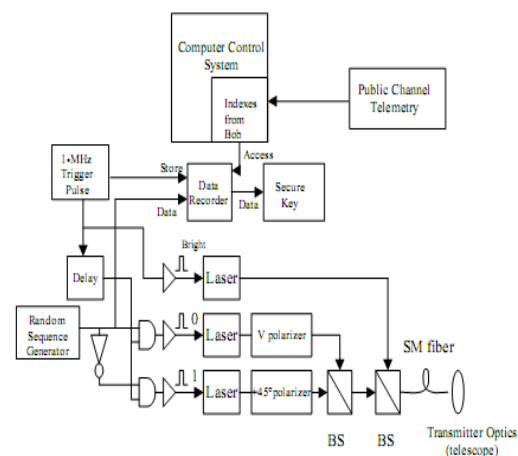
Computer Control System

Indexes from Bob

Public Channel Telemetry

1-MHz Trigger Pulse

Store

Access

Data Recorder

Secure Key

Data

Data

Bright

Laser

Delay

Random Sequence Generator

0

Laser

V polarizer

SM fiber

1

Laser

+45°polarizer

BS

BS

Transmitter Optics (telescope)